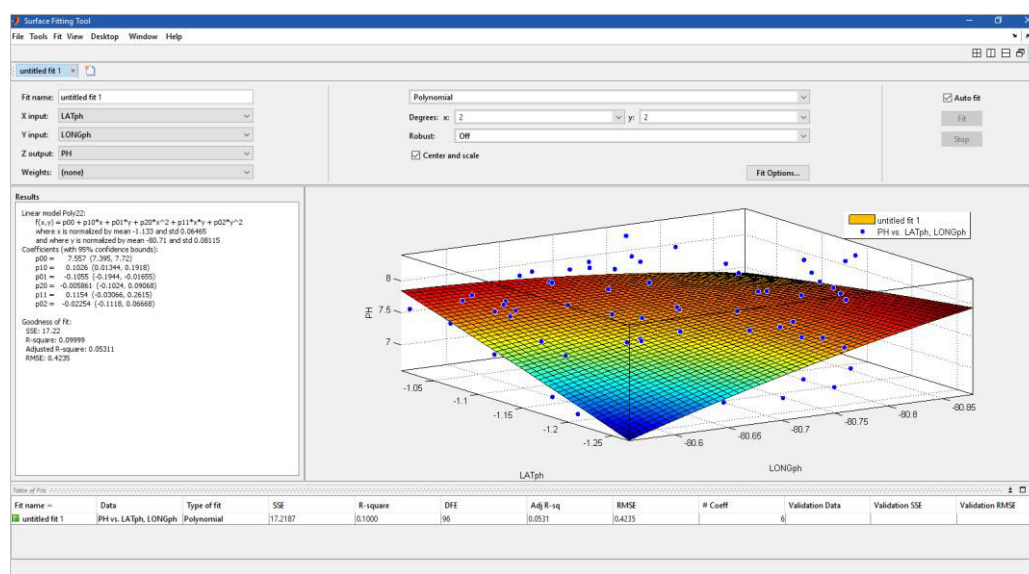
Surface Fitting Tool

File Tools Fit View Desktop Window Help

untitled fit 1 ×

Fit name: untitled fit 1
X input: LATph
Y input: LONGph
Z output: PH
Weights: (none)

Polynomial
Degrees: x: 2 y: 2
Robust: Off
Center and scale

Fit Options...

Auto fit
Fit
Stop

Results

Linear model Poly22:
f(x,y) = p00 + p10*x + p01*y + p20*x^2 + p11*x*y + p02*y^2
where x is normalized by mean -1.133 and std 0.06465
and where y is normalized by mean -80.71 and std 0.08115
Coefficients (with 95% confidence bounds):
p00 = 7.557 (7.395, 7.72)
p10 = 0.1026 (0.01344, 0.1918)
p01 = -0.1055 (-0.1944, -0.01655)
p20 = -0.005861 (-0.1024, 0.09068)
p11 = 0.1154 (-0.03066, 0.2615)
p02 = -0.02254 (-0.1118, 0.06668)

Goodness of fit:
SSE: 17.22
R-square: 0.09999
Adjusted R-square: 0.05311
RMSE: 0.4235

untitled fit 1
PH vs. LATph, LONGph

PH
8
7.5
7
-1.05
-1.1
-1.15
-1.2
-1.25
LATph
-80.6
-80.65
-80.7
-80.75
-80.8
-80.85
LONGph

Table of Fits

| Fit name | Data | Type of fit | SSE | R-square | DFE | Adj R-sq | RMSE | # Coeff | Validation Data | Validation SSE | Validation RMSE |
|---|---|---|---|---|---|---|---|---|---|---|---|
| untitled fit 1 | PH vs. LATph, LONGph | Polynomial | 17.2187 | 0.1000 | 96 | 0.0531 | 0.4235 | 6 | | | |